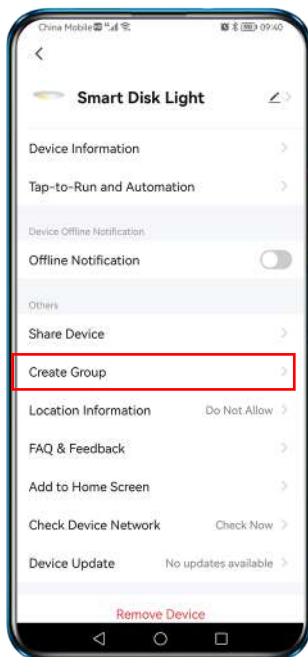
China Mobile

09:40

<

Smart Disk Light

Device Information

Tap-to-Run and Automation

Device Offline Notification

Offline Notification

Others

Share Device

Create Group

Location Information Do Not Allow

FAQ & Feedback

Add to Home Screen

Check Device Network Check Now

Device Update No updates available

Remove Device